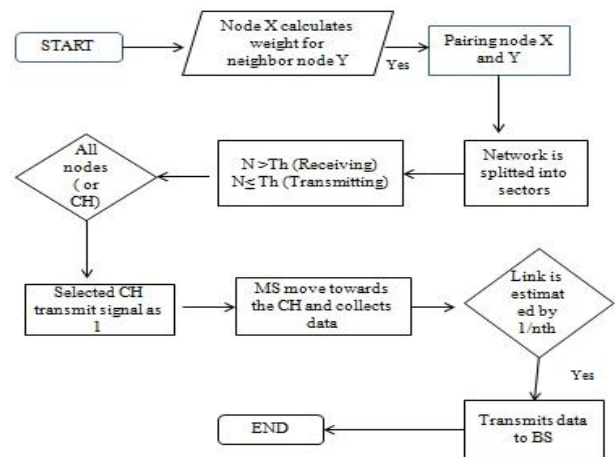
START

Node X calculates weight for neighbor node Y

Yes

Pairing node X and Y

Network is splitted into sectors

N >Th (Receiving) N≤ Th (Transmitting)

All nodes ( or CH)

Selected CH transmit signal as 1

MS move towards the CH and collects data

Link is estimated by 1/nth

Yes

Transmits data to BS

END